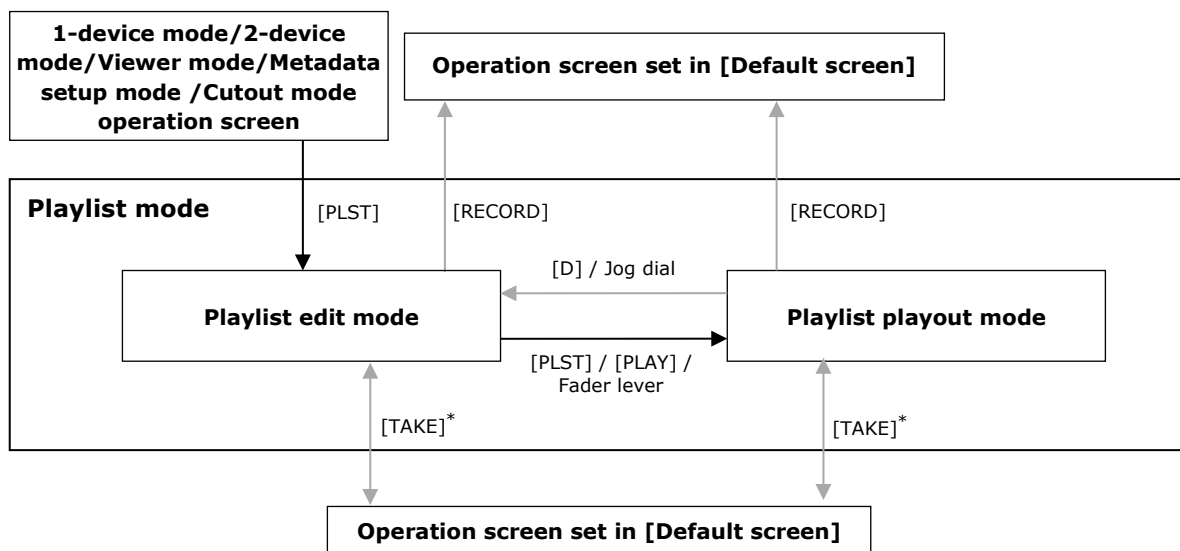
1-device mode/2-device mode/Viewer mode/Metadata setup mode /Cutout mode operation screen

Operation screen set in [Default screen]

Playlist mode

[PLST]

[RECORD]

[RECORD]

[D] / Jog dial

Playlist edit mode

Playlist playout mode

[PLST] / [PLAY] / Fader lever

[TAKE]$^*$

[TAKE]$^*$

Operation screen set in [Default screen]